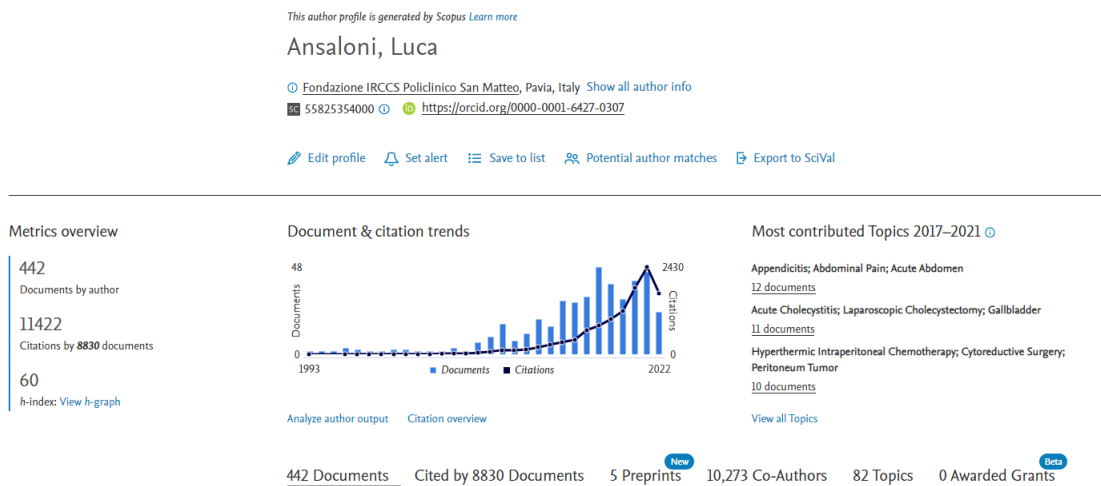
This author profile is generated by Scopus Learn more

Ansaloni, Luca

Fondazione IRCCS Policlinico San Matteo, Pavia, Italy Show all author info

SC 55825354000 iD https://orcid.org/0000-0001-6427-0307

Edit profile Set alert Save to list Potential author matches Export to SciVal

Metrics overview

442
Documents by author

11422
Citations by 8830 documents

60
h-index: View h-graph

Document & citation trends

48 Documents 0 1993 2022 2430 Citations 0

Documents Citations

Analyze author output Citation overview

Most contributed Topics 2017–2021

Appendicitis; Abdominal Pain; Acute Abdomen
12 documents

Acute Cholecystitis; Laparoscopic Cholecystectomy; Gallbladder
11 documents

Hyperthermic Intraperitoneal Chemotherapy; Cytoreductive Surgery; Peritoneum Tumor
10 documents

View all Topics

442 Documents Cited by 8830 Documents 5 Preprints New 10,273 Co-Authors 82 Topics 0 Awarded Grants Beta